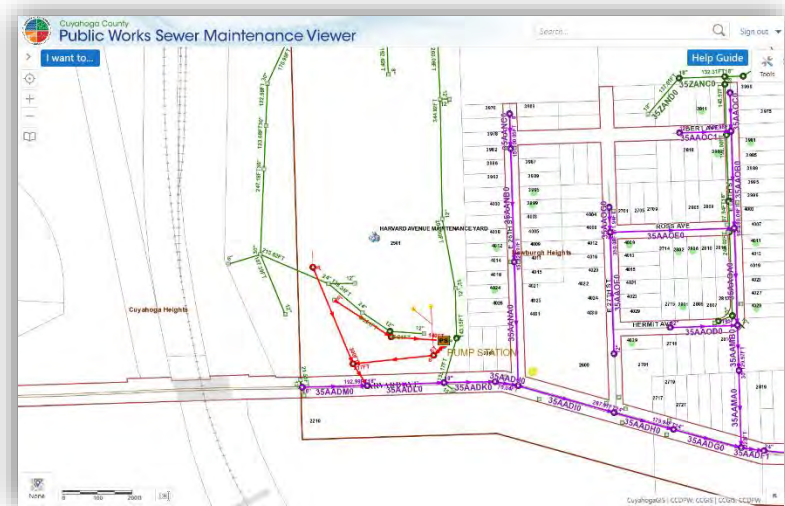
Cuyahoga County
Public Works Sewer Maintenance Viewer

Search...

Sign out

I want to...

Help Guide

Tools

HARVARD AVENUE MAINTENANCE YARD

2501

Newburgh Heights

Cuyahoga Heights

PUMP STATION

35AADM0

35AADL0

35AADK0

35AADJ0

35AADI0

35AADH0

35AADG0

35AAMA0

35AAOD0

35AAMB0

35AAOE0

35AANB0

35AANA0

35ZANC0

35AAOC0

ROSS AVE

HERMIT AVE

E 27TH ST

E 28TH ST

2216

2800

None

0

1000

2000

CuyahogaGIS | CCDPW, CCGIS | CCGIS, CCDPW